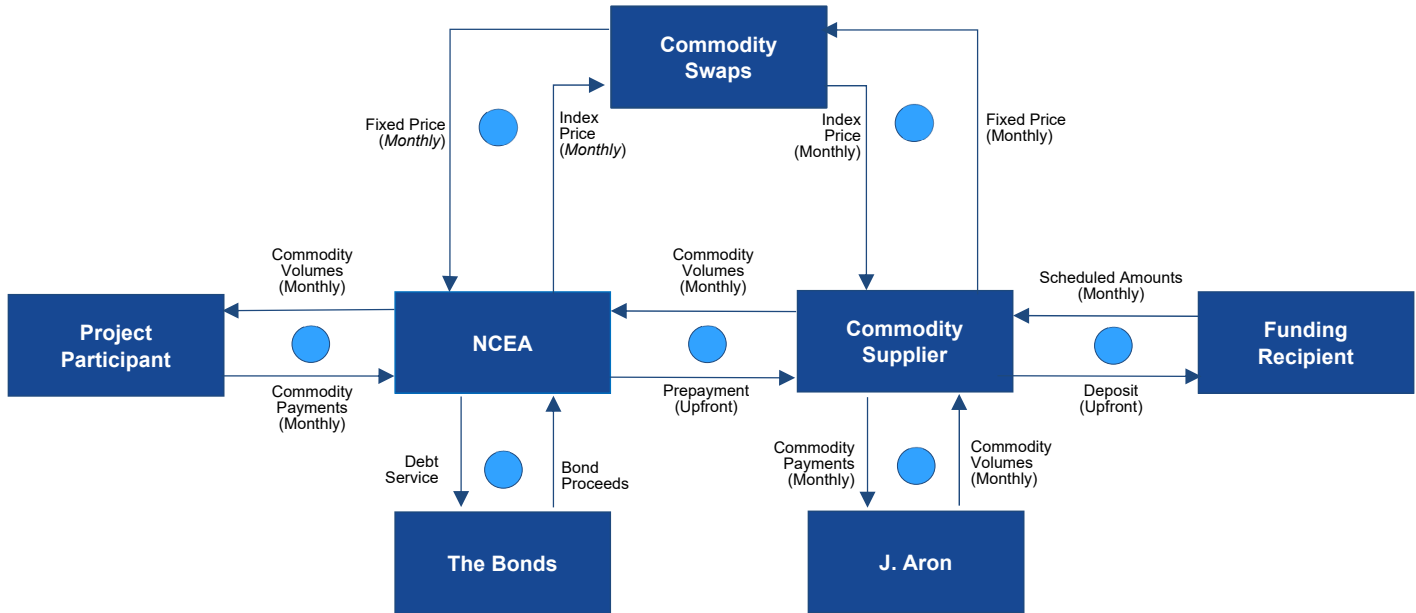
Commodity Swaps

Fixed Price (Monthly)

Index Price (Monthly)

Index Price (Monthly)

Fixed Price (Monthly)

Commodity Volumes (Monthly)

Commodity Volumes (Monthly)

Scheduled Amounts (Monthly)

Project Participant

NCEA

Commodity Supplier

Funding Recipient

Commodity Payments (Monthly)

Prepayment (Upfront)

Deposit (Upfront)

Debt Service

Bond Proceeds

Commodity Payments (Monthly)

Commodity Volumes (Monthly)

The Bonds

J. Aron